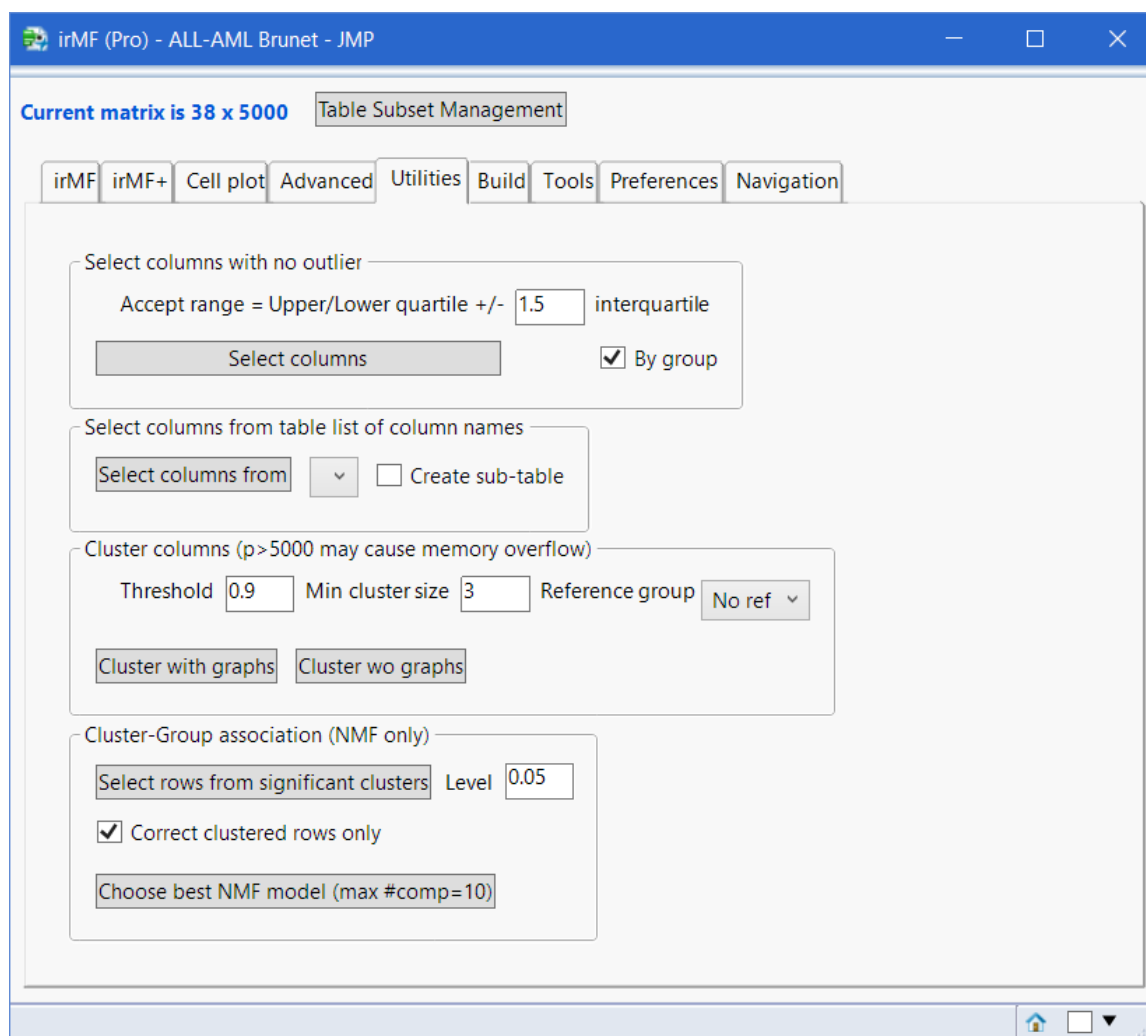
irMF (Pro) - ALL-AML Brunet - JMP

Current matrix is 38 x 5000 Table Subset Management

irMF irMF+ Cell plot Advanced Utilities Build Tools Preferences Navigation

Select columns with no outlier

Accept range = Upper/Lower quartile +/- 1.5 interquartile

Select columns

By group

Select columns from table list of column names

Select columns from

Create sub-table

Cluster columns (p>5000 may cause memory overflow)

Threshold 0.9 Min cluster size 3 Reference group No ref

Cluster with graphs Cluster wo graphs

Cluster-Group association (NMF only)

Select rows from significant clusters Level 0.05

Correct clustered rows only

Choose best NMF model (max #comp=10)